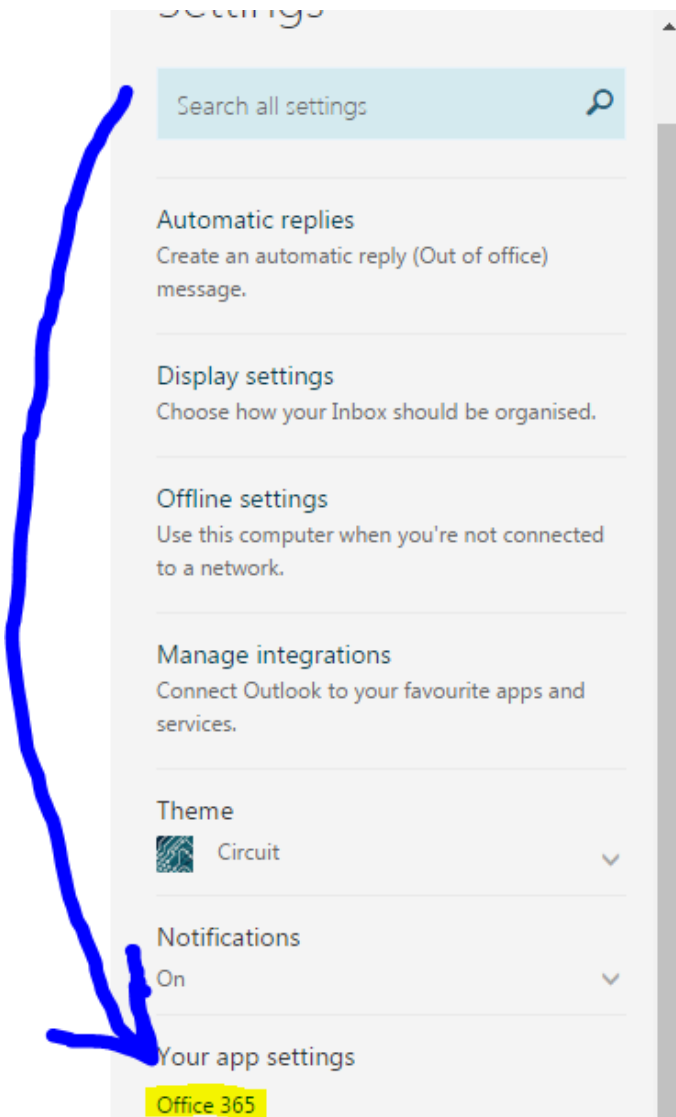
Settings

Search all settings

Automatic replies
Create an automatic reply (Out of office) message.

Display settings
Choose how your Inbox should be organised.

Offline settings
Use this computer when you're not connected to a network.

Manage integrations
Connect Outlook to your favourite apps and services.

Theme
Circuit

Notifications
On

Your app settings
Office 365